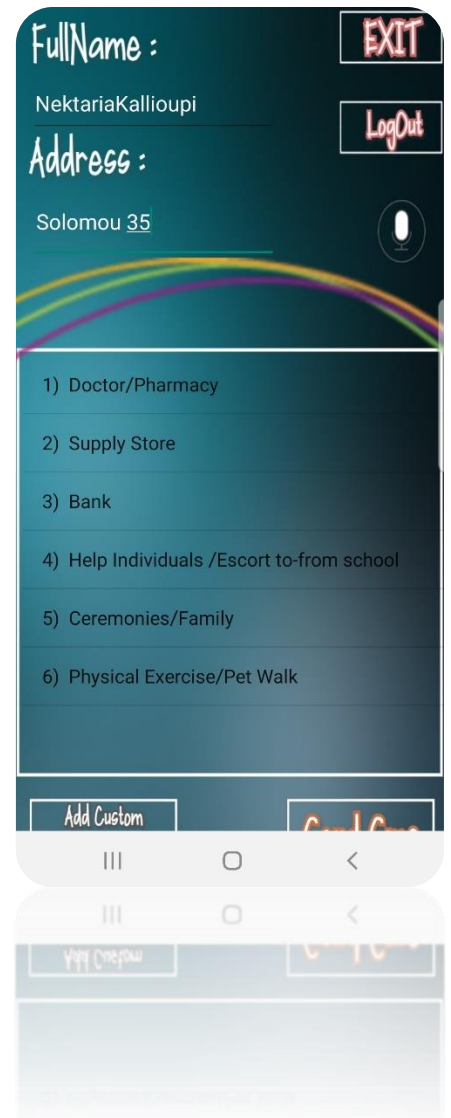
FullName :

EXIT

NektariaKallioupi

LogOut

Address :

Solomou 35

1) Doctor/Pharmacy

2) Supply Store

3) Bank

4) Help Individuals /Escort to-from school

5) Ceremonies/Family

6) Physical Exercise/Pet Walk

Add Custom

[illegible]